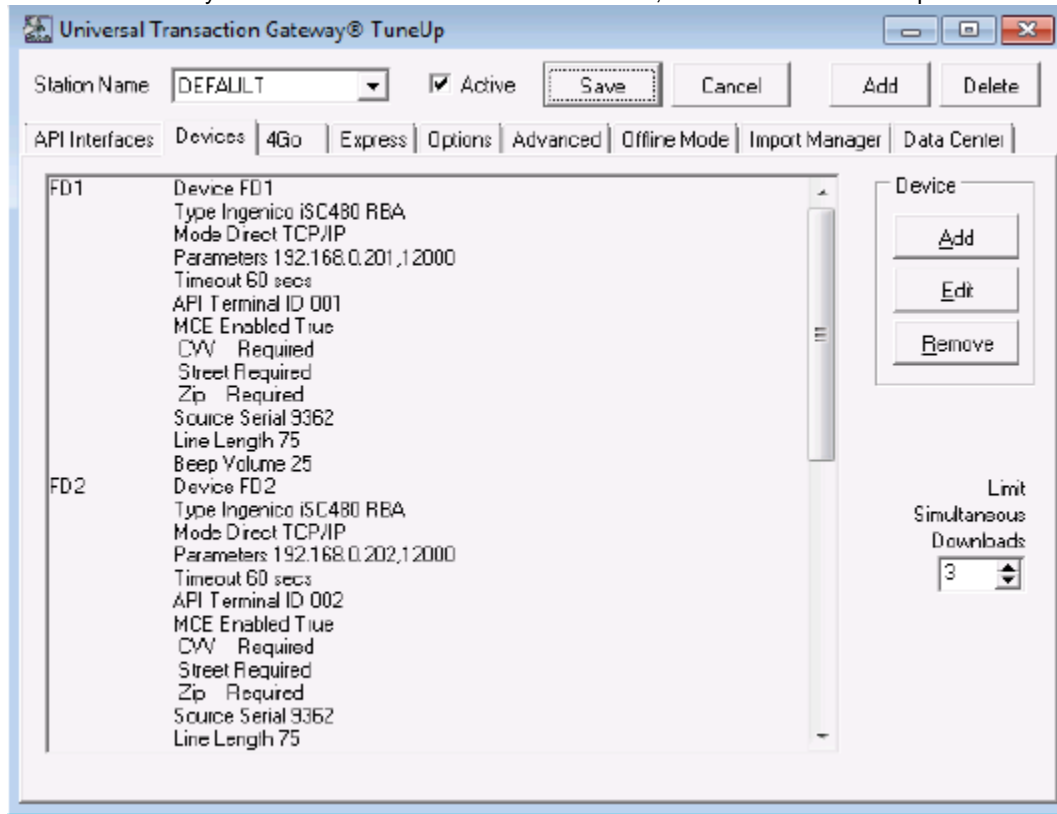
Universal Transaction Gateway® TuneUp

Station Name DEFAULT Active Save Cancel Add Delete

API Interfaces | Devices | 4Go | Express | Options | Advanced | Offline Mode | Import Manager | Data Center

FD1 Device FD1
Type Ingenico iSC480 RBA
Mode Direct TCP/IP
Parameters 192.168.0.201,12000
Timeout 60 secs
API Terminal ID 001
MCE Enabled True
CVV Required
Street Required
Zip Required
Source Serial 9362
Line Length 75
Beep Volume 25
FD2 Device FD2
Type Ingenico iSC480 RBA
Mode Direct TCP/IP
Parameters 192.168.0.202,12000
Timeout 60 secs
API Terminal ID 002
MCE Enabled True
CVV Required
Street Required
Zip Required
Source Serial 9362
Line Length 75

Device
Add
Edit
Remove

Limit Simultaneous Downloads
3